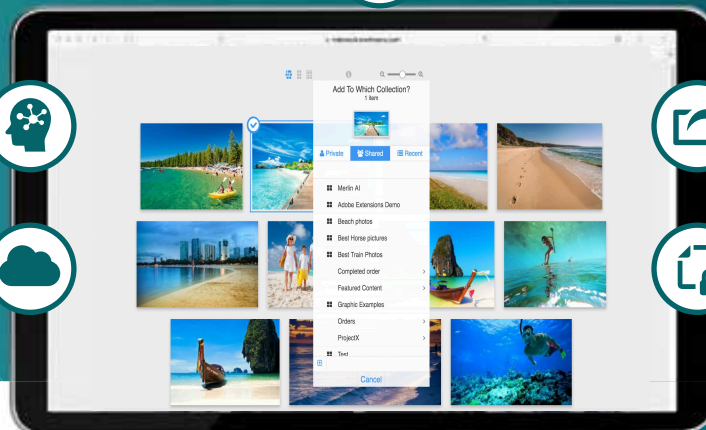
Add To Which Collection?
1 item

Private
Shared
Recent

Merlin AI
Adobe Extensions Demo
Beach photos
Best Horse pictures
Best Train Photos
Completed order
Featured Content
Graphic Examples
Orders
ProjectX
Test

Cancel